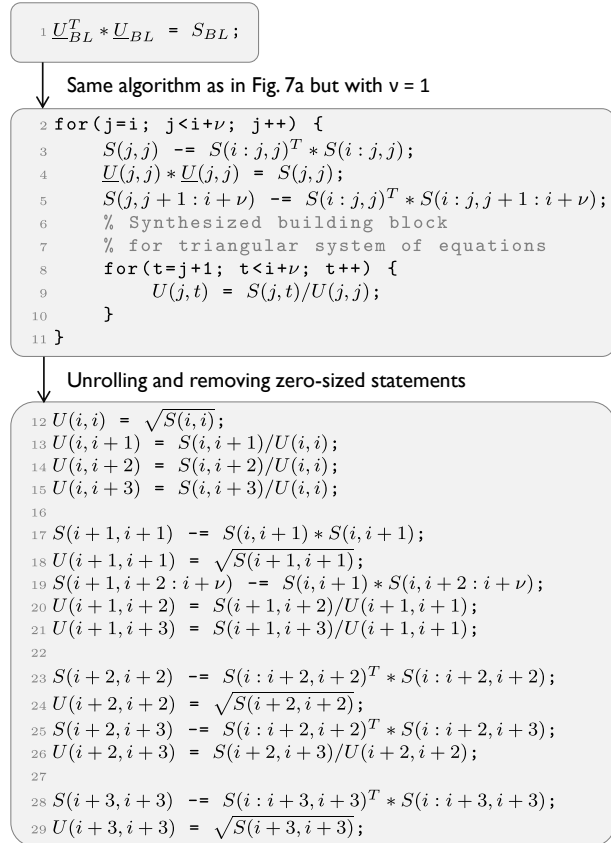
1 $\underline{U}_{BL}^T * \underline{U}_{BL}$ = $S_{BL}$;

Same algorithm as in Fig. 7a but with ν = 1

2 for(j=i; j<i+$\nu$; j++) {
3 $S(j,j)$ -= $S(i:j,j)^T * S(i:j,j)$;
4 $\underline{U}(j,j) * \underline{U}(j,j)$ = $S(j,j)$;
5 $S(j,j+1:i+\nu)$ -= $S(i:j,j)^T * S(i:j,j+1:i+\nu)$;
6 % Synthesized building block
7 % for triangular system of equations
8 for(t=j+1; t<i+$\nu$; t++) {
9 $U(j,t)$ = $S(j,t)/U(j,j)$;
10 }
11 }

Unrolling and removing zero-sized statements

12 $U(i,i)$ = $\sqrt{S(i,i)}$;
13 $U(i,i+1)$ = $S(i,i+1)/U(i,i)$;
14 $U(i,i+2)$ = $S(i,i+2)/U(i,i)$;
15 $U(i,i+3)$ = $S(i,i+3)/U(i,i)$;
16
17 $S(i+1,i+1)$ -= $S(i,i+1) * S(i,i+1)$;
18 $U(i+1,i+1)$ = $\sqrt{S(i+1,i+1)}$;
19 $S(i+1,i+2:i+\nu)$ -= $S(i,i+1) * S(i,i+2:i+\nu)$;
20 $U(i+1,i+2)$ = $S(i+1,i+2)/U(i+1,i+1)$;
21 $U(i+1,i+3)$ = $S(i+1,i+3)/U(i+1,i+1)$;
22
23 $S(i+2,i+2)$ -= $S(i:i+2,i+2)^T * S(i:i+2,i+2)$;
24 $U(i+2,i+2)$ = $\sqrt{S(i+2,i+2)}$;
25 $S(i+2,i+3)$ -= $S(i:i+2,i+2)^T * S(i:i+2,i+3)$;
26 $U(i+2,i+3)$ = $S(i+2,i+3)/U(i+2,i+2)$;
27
28 $S(i+3,i+3)$ -= $S(i:i+3,i+3)^T * S(i:i+3,i+3)$;
29 $U(i+3,i+3)$ = $\sqrt{S(i+3,i+3)}$;